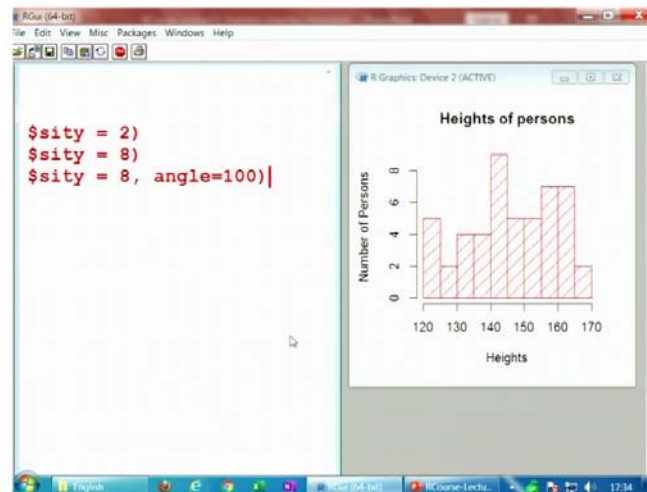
RGui (64-bit)
ile Edit View Misc Packages Windows Help

$sity = 2)
$sity = 8)
$sity = 8, angle=100)

R Graphics: Device 2 (ACTIVE)

Heights of persons

Number of Persons

0
2
4
6
8

120 130 140 150 160 170

Heights

English
RGui (64-bit)
RCourse-Lectu...
17:34